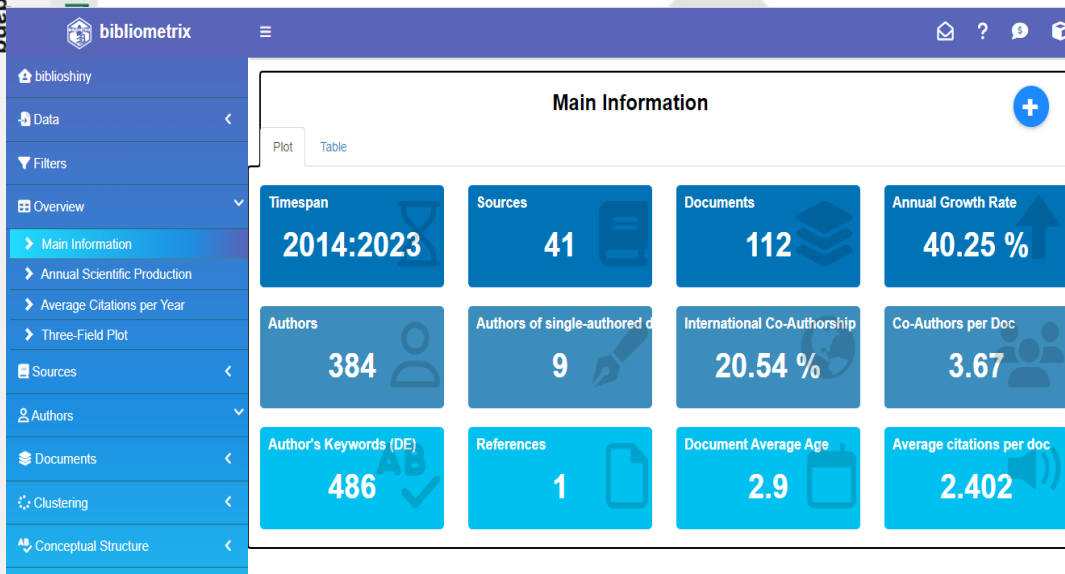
bibliometrix

biblioshiny
Data
Filters
Overview
Main Information
Annual Scientific Production
Average Citations per Year
Three-Field Plot
Sources
Authors
Documents
Clustering
Conceptual Structure

Main Information

Plot
Table

Timespan
2014:2023

Sources
41

Documents
112

Annual Growth Rate
40.25 %

Authors
384

Authors of single-authored d
9

International Co-Authorship
20.54 %

Co-Authors per Doc
3.67

Author's Keywords (DE)
486

References
1

Document Average Age
2.9

Average citations per doc
2.402